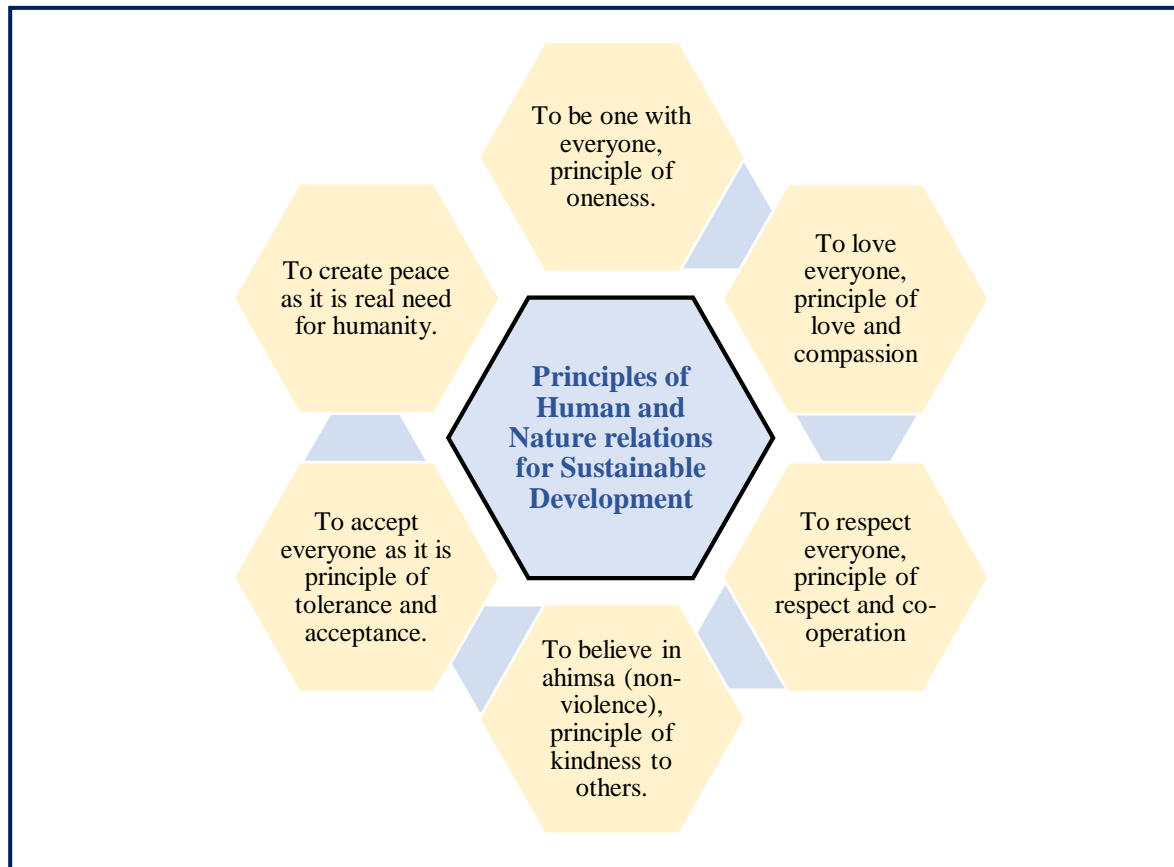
Principles of Human and Nature relations for Sustainable Development

To be one with everyone, principle of oneness.

To love everyone, principle of love and compassion

To respect everyone, principle of respect and co-operation

To believe in ahimsa (non-violence), principle of kindness to others.

To accept everyone as it is principle of tolerance and acceptance.

To create peace as it is real need for humanity.